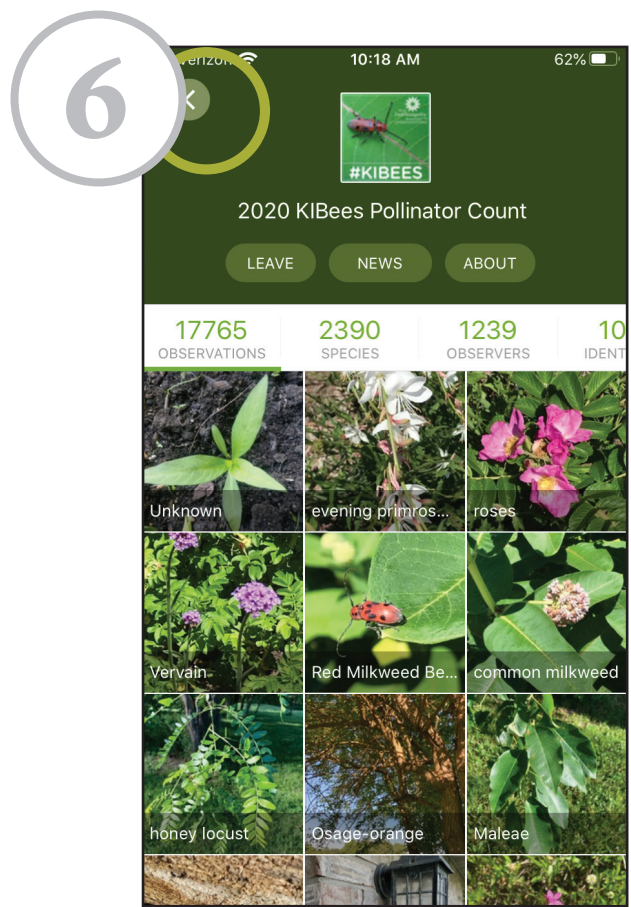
6

Verizon 10:18 AM 62%

#KIBEES

2020 KIBees Pollinator Count

LEAVE NEWS ABOUT

17765 OBSERVATIONS

2390 SPECIES

1239 OBSERVERS

10 IDENT

Unknown

evening primros...

roses

Vervain

Red Milkweed Be...

common milkweed

honey locust

Osage-orange

Maleae